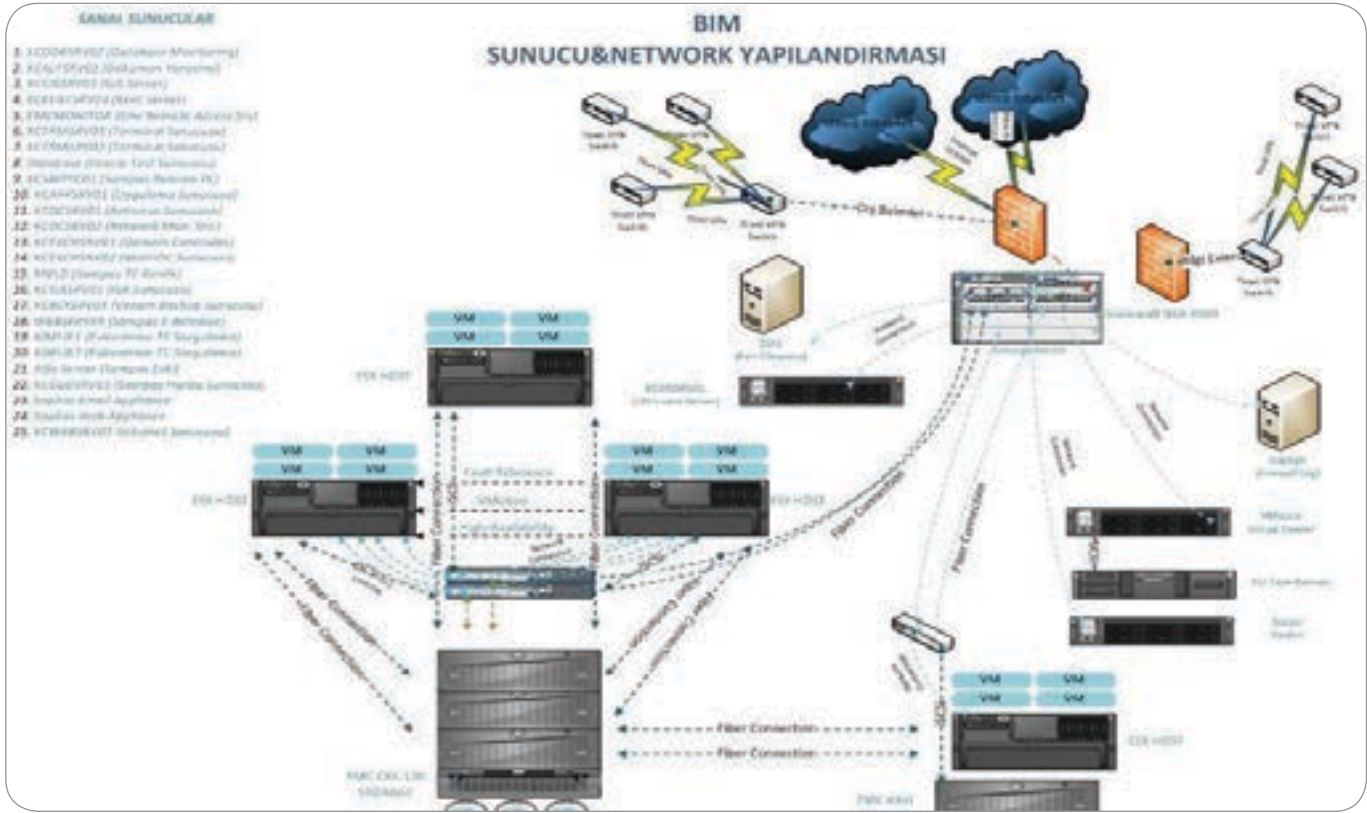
BIM
SUNUCU&NETWORK YAPILANDIRMASI

SANAL SUNUCULAR

1. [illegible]
2. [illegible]
3. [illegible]
4. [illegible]
5. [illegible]
6. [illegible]
7. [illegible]
8. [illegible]
9. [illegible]
10. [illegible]
11. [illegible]
12. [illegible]
13. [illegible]
14. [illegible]
15. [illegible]
16. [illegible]
17. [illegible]
18. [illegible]
19. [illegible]
20. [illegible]
21. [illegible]
22. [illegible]
23. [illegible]
24. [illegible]
25. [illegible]

VM
VM
VM
VM
ESX HOST

VM
VM
VM
VM
ESX HOST

VM
VM
VM
VM
ESX HOST

Fault Tolerance
VMotion
High Availability
Fiber Connection
Fiber Connection
Fiber Connection
Fiber Connection
Fiber Connection
Fiber Connection

Dış Bölenler
Bilgi Evren

VM
VM
VM
VM
ESX HOST

EMC CX4-120 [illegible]
EMC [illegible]